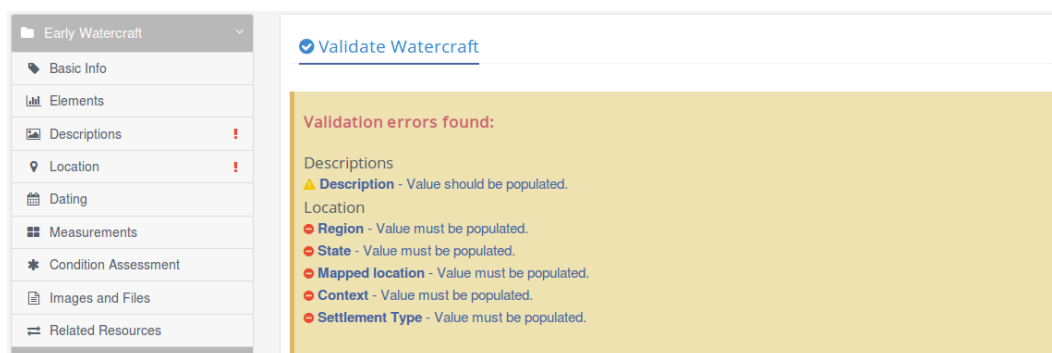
Early Watercraft

Basic Info

Elements

Descriptions !

Location !

Dating

Measurements

Condition Assessment

Images and Files

Related Resources

Validate Watercraft

Validation errors found:

Descriptions

Description - Value should be populated.

Location

Region - Value must be populated.

State - Value must be populated.

Mapped location - Value must be populated.

Context - Value must be populated.

Settlement Type - Value must be populated.